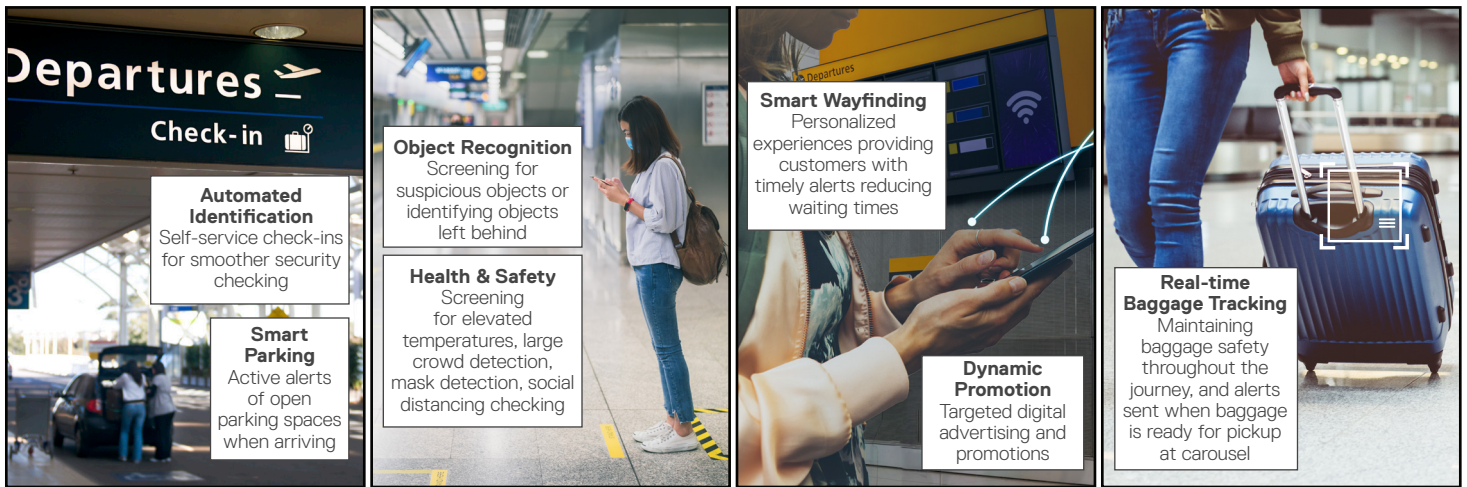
Departures

Check-in

Automated Identification
Self-service check-ins for smoother security checking

Smart Parking
Active alerts of open parking spaces when arriving

Object Recognition
Screening for suspicious objects or identifying objects left behind

Health & Safety
Screening for elevated temperatures, large crowd detection, mask detection, social distancing checking

Departures

Smart Wayfinding
Personalized experiences providing customers with timely alerts reducing waiting times

Dynamic Promotion
Targeted digital advertising and promotions

Real-time Baggage Tracking
Maintaining baggage safety throughout the journey, and alerts sent when baggage is ready for pickup at carousel